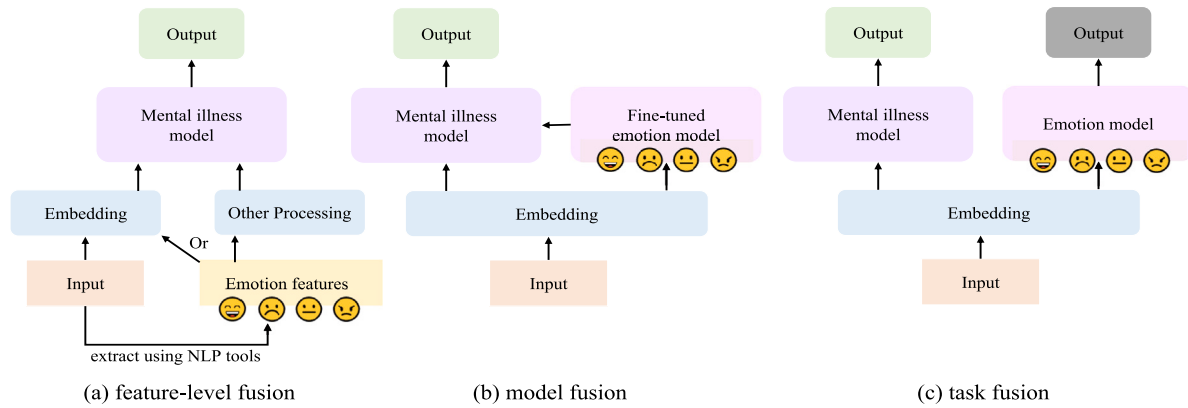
Output

Mental illness model

Embedding

Other Processing

Or

Input

Emotion features

extract using NLP tools

(a) feature-level fusion

Output

Mental illness model

Fine-tuned emotion model

Embedding

Input

(b) model fusion

Output

Output

Mental illness model

Emotion model

Embedding

Input

(c) task fusion